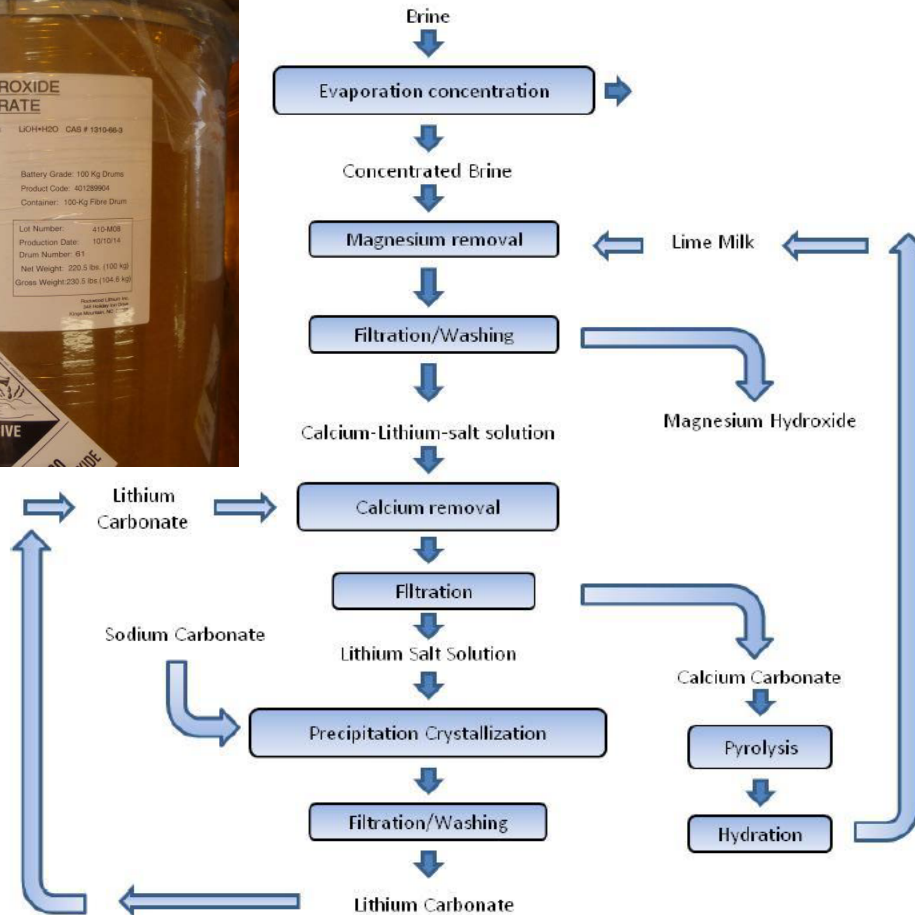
ROXIDE
RATE

LiOH•H2O CAS # 1310-66-3

Battery Grade: 100 Kg Drums
Product Code: 401289904
Container: 100-Kg Fibre Drum

Lot Number: 410-M08
Production Date: 10/10/14
Drum Number: 81
Net Weight: 220.5 lbs. (100 kg)
Gross Weight: 230.5 lbs (104.6 kg)

Rockwood Lithium Inc.
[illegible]
Kings Mountain, NC

IVE

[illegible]XIDE

Brine

Evaporation concentration

Concentrated Brine

Magnesium removal

Lime Milk

Filtration/Washing

Magnesium Hydroxide

Calcium-Lithium-salt solution

Lithium Carbonate

Calcium removal

Filtration

Sodium Carbonate

Lithium Salt Solution

Calcium Carbonate

Precipitation Crystallization

Pyrolysis

Filtration/Washing

Hydration

Lithium Carbonate